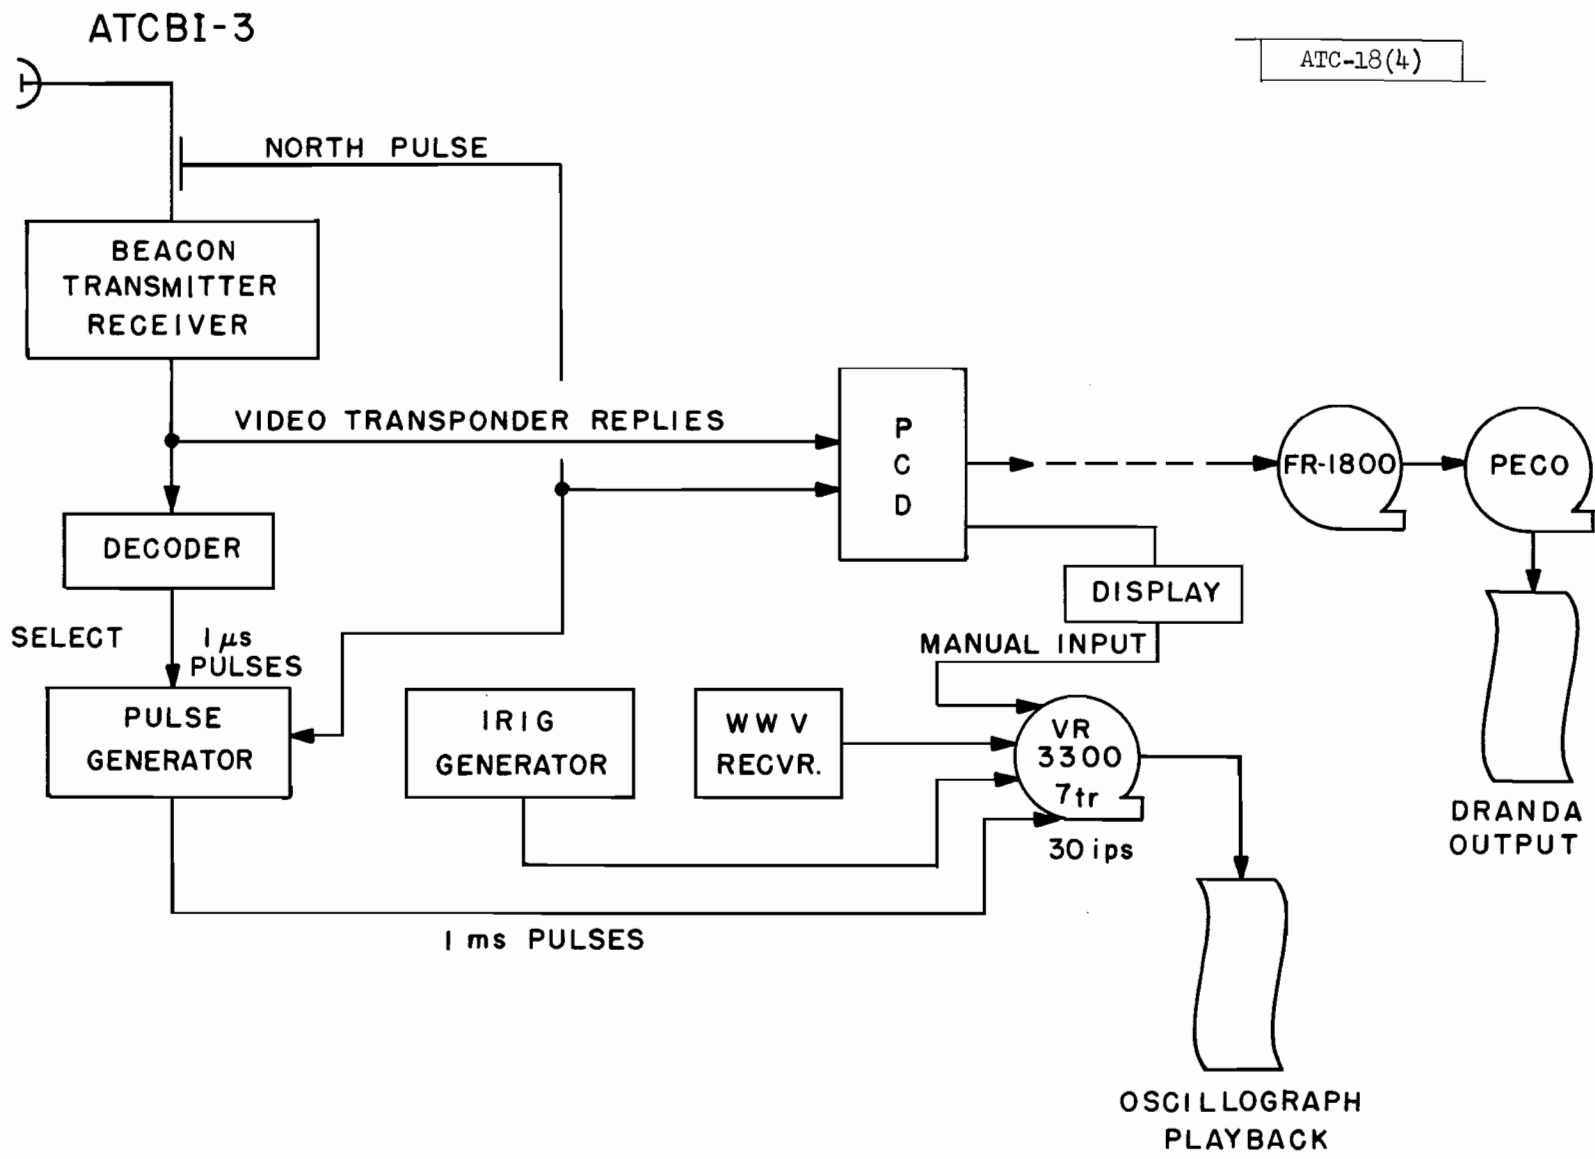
ATCBI-3

ATC-18(4)

NORTH PULSE

BEACON TRANSMITTER RECEIVER

VIDEO TRANSPONDER REPLIES

P C D

FR-1800

PECO

DECODER

DISPLAY

SELECT

1 $\mu s$ PULSES

MANUAL INPUT

PULSE GENERATOR

IRIG GENERATOR

WWV RECVR.

VR 3300 7tr

30 ips

DRANDA OUTPUT

1 ms PULSES

OSCILLOGRAPH PLAYBACK